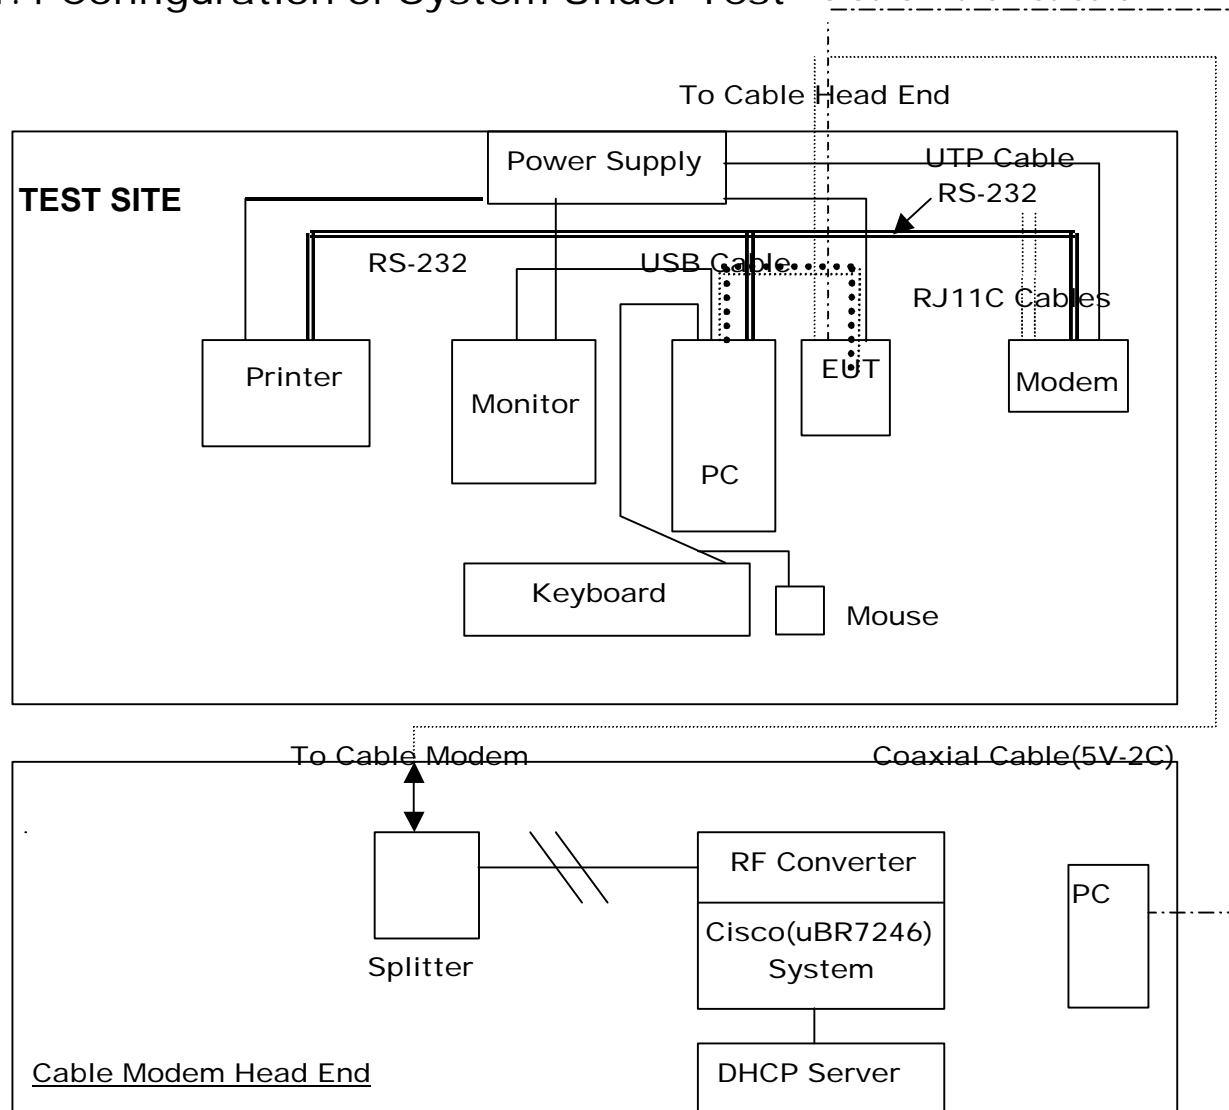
.1 Configuration of System Under Test

To Cable Head End

TEST SITE

Power Supply

UTP Cable

RS-232

RS-232

USB Cable

RJ11C Cables

Printer

Monitor

PC

EUT

Modem

Keyboard

Mouse

To Cable Modem

Coaxial Cable(5V-2C)

Splitter

RF Converter

Cisco(uBR7246) System

PC

DHCP Server

Cable Modem Head End